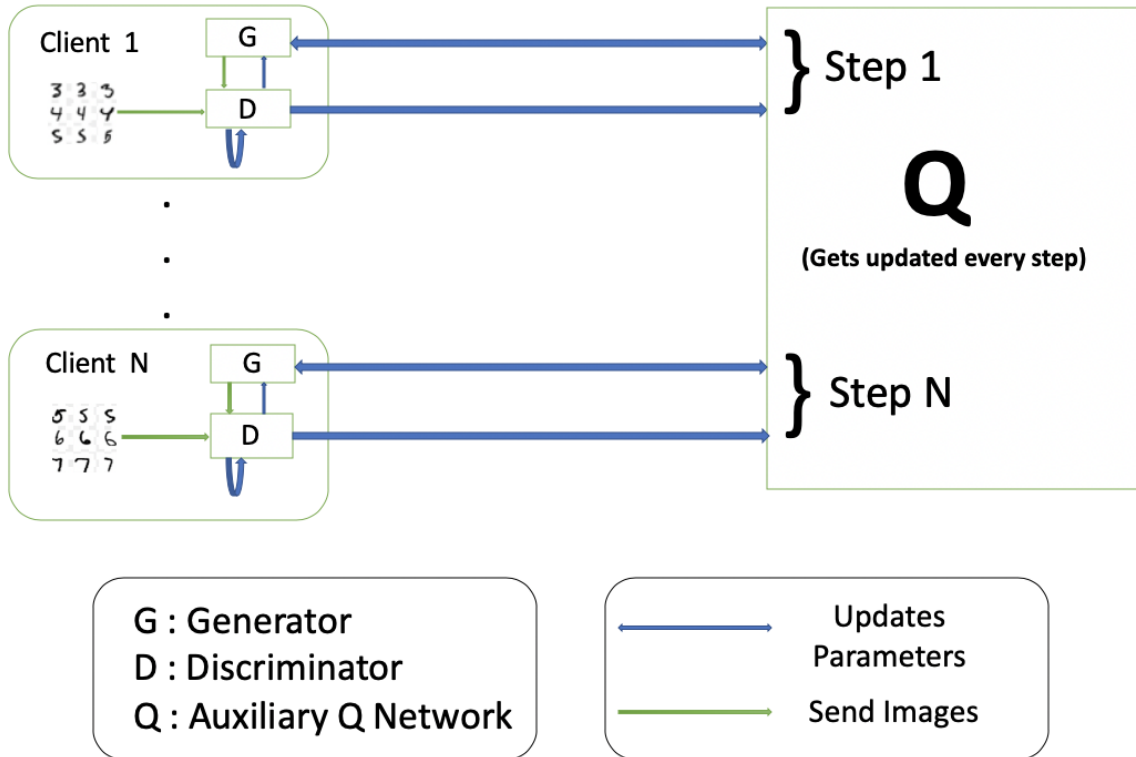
Client 1

G

3 3 3
4 4 4
5 5 5

D

Step 1

Q

(Gets updated every step)

.
.
.

Client N

G

5 5 5
6 6 6
7 7 7

D

Step N

G : Generator
D : Discriminator
Q : Auxiliary Q Network

Updates Parameters

Send Images